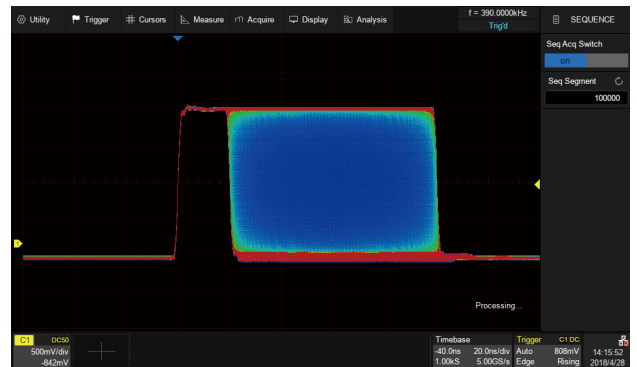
Utility
Trigger
Cursors
Measure
Acquire
Display
Analysis
f = 390.0000kHz
Trig'd
SEQUENCE
Seq Acq Switch
on
Seq Segment
100000
Processing...
C1 DC50
500mV/div
-842mV
Timebase
-40.0ns 20.0ns/div
1.00kS 5.00GS/s
Trigger C1 DC
Auto 808mV
Edge Rising
14:15:52
2018/4/28